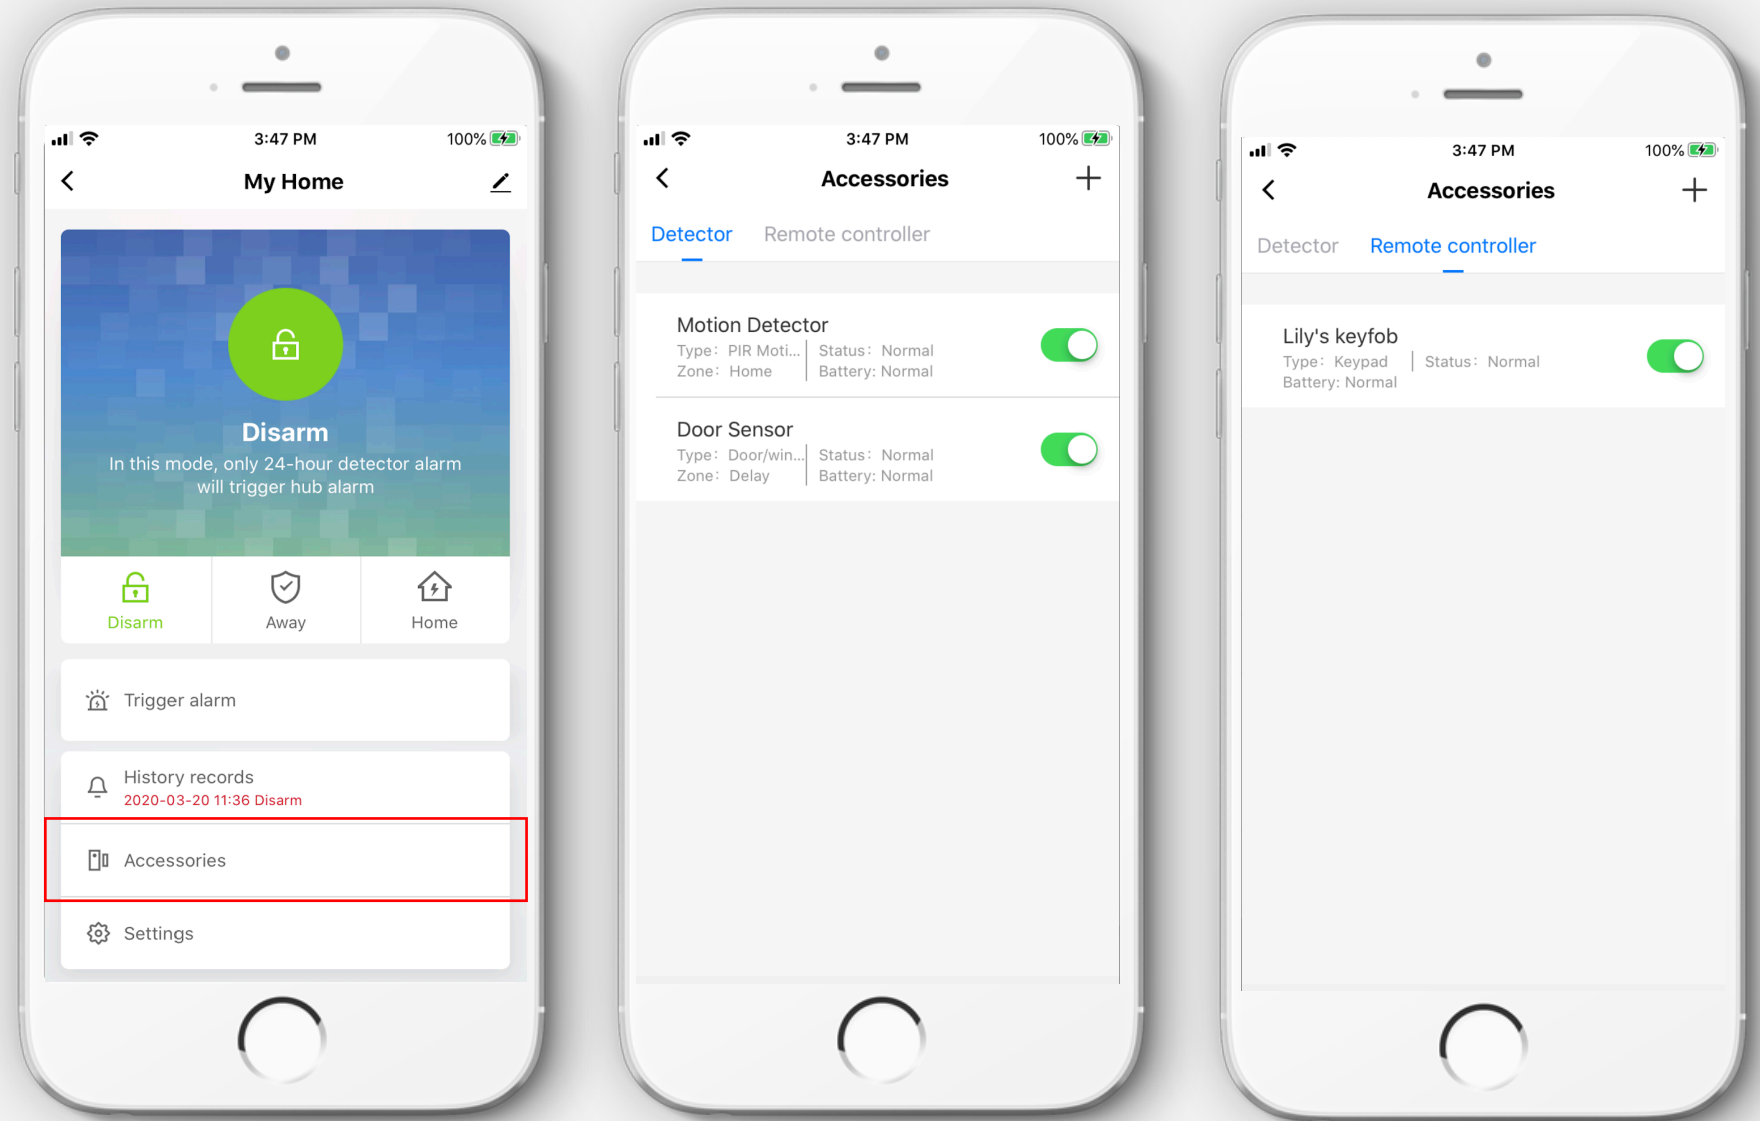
3:47 PM 100%

My Home

Disarm
In this mode, only 24-hour detector alarm will trigger hub alarm

Disarm
Away
Home

Trigger alarm

History records
2020-03-20 11:36 Disarm

Accessories

Settings

3:47 PM 100%

Accessories

Detector
Remote controller

Motion Detector
Type: PIR Moti...
Zone: Home
Status: Normal
Battery: Normal

Door Sensor
Type: Door/win...
Zone: Delay
Status: Normal
Battery: Normal

3:47 PM 100%

Accessories

Detector
Remote controller

Lily's keyfob
Type: Keypad
Battery: Normal
Status: Normal